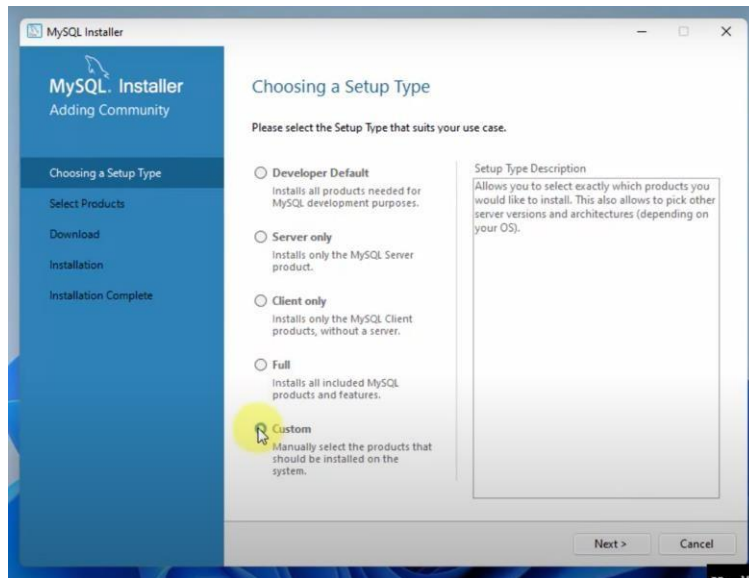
MySQL Installer

MySQL. Installer
Adding Community

Choosing a Setup Type
Select Products
Download
Installation
Installation Complete

Choosing a Setup Type

Please select the Setup Type that suits your use case.

Developer Default
Installs all products needed for MySQL development purposes.

Server only
Installs only the MySQL Server product.

Client only
Installs only the MySQL Client products, without a server.

Full
Installs all included MySQL products and features.

Custom
Manually select the products that should be installed on the system.

Setup Type Description
Allows you to select exactly which products you would like to install. This also allows to pick other server versions and architectures (depending on your OS).

Next >
Cancel